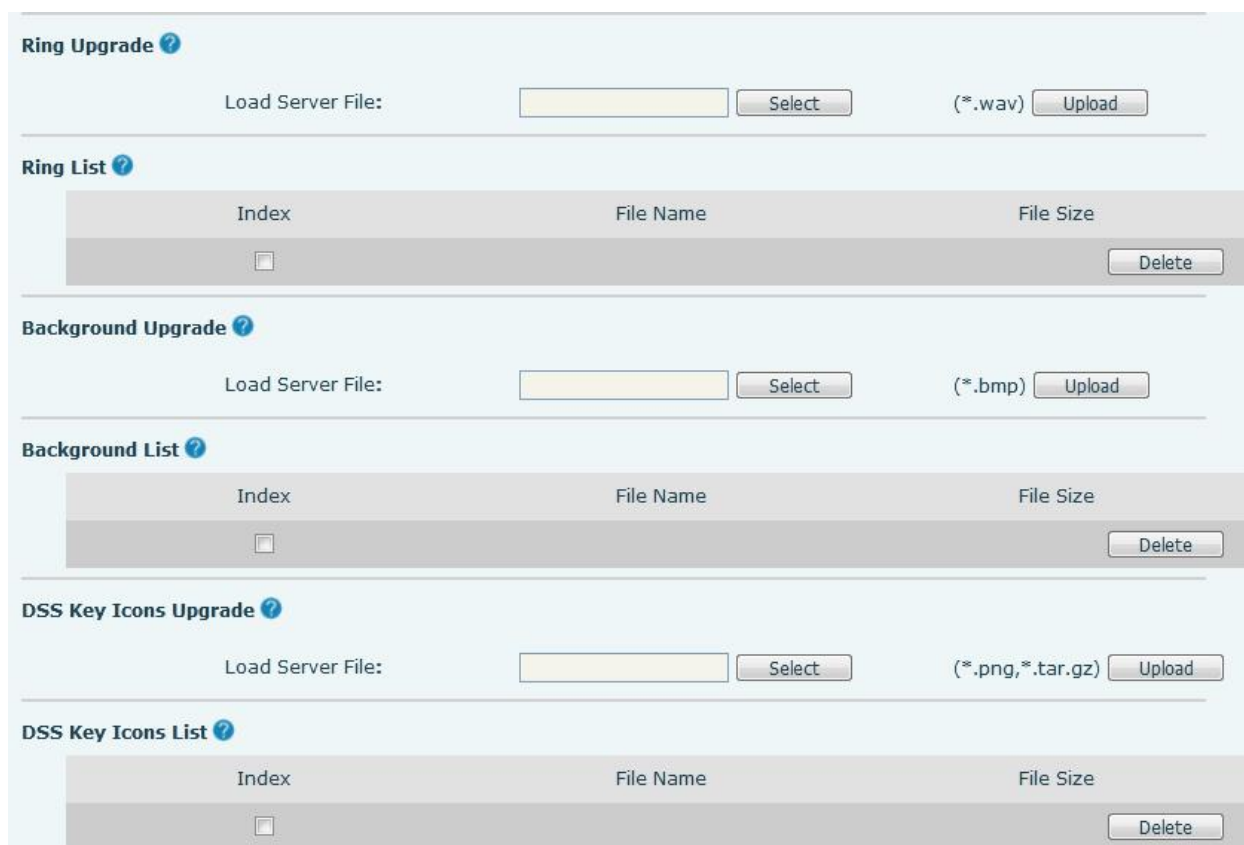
Ring Upgrade

Load Server File: Select (*.wav) Upload

Ring List

| Index | File Name | File Size |
|---|---|---|
| | | Delete |

Background Upgrade

Load Server File: Select (*.bmp) Upload

Background List

| Index | File Name | File Size |
|---|---|---|
| | | Delete |

DSS Key Icons Upgrade

Load Server File: Select (*.png,*.tar.gz) Upload

DSS Key Icons List

| Index | File Name | File Size |
|---|---|---|
| | | Delete |